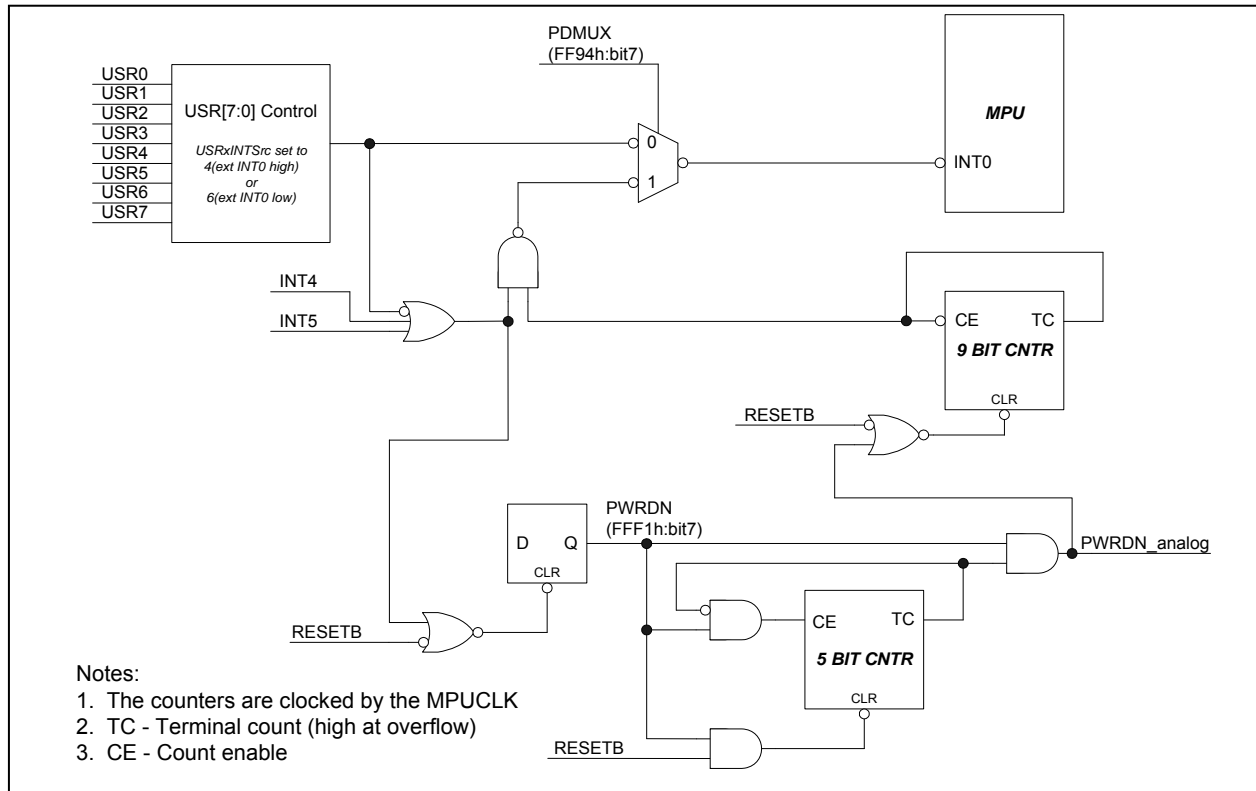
PDMUX
(FF94h:bit7)

USR0
USR1
USR2
USR3
USR4
USR5
USR6
USR7

USR[7:0] Control

USRxINTSrc set to 4(ext INT0 high) or 6(ext INT0 low)

0
1

MPU

INT0

INT4
INT5

CE
TC
9 BIT CNTR
CLR

RESETB

PWRDN
(FFF1h:bit7)

D
Q
CLR

PWRDN_analog

RESETB

CE
TC
5 BIT CNTR
CLR

RESETB

Notes:
1. The counters are clocked by the MPUCLK
2. TC - Terminal count (high at overflow)
3. CE - Count enable